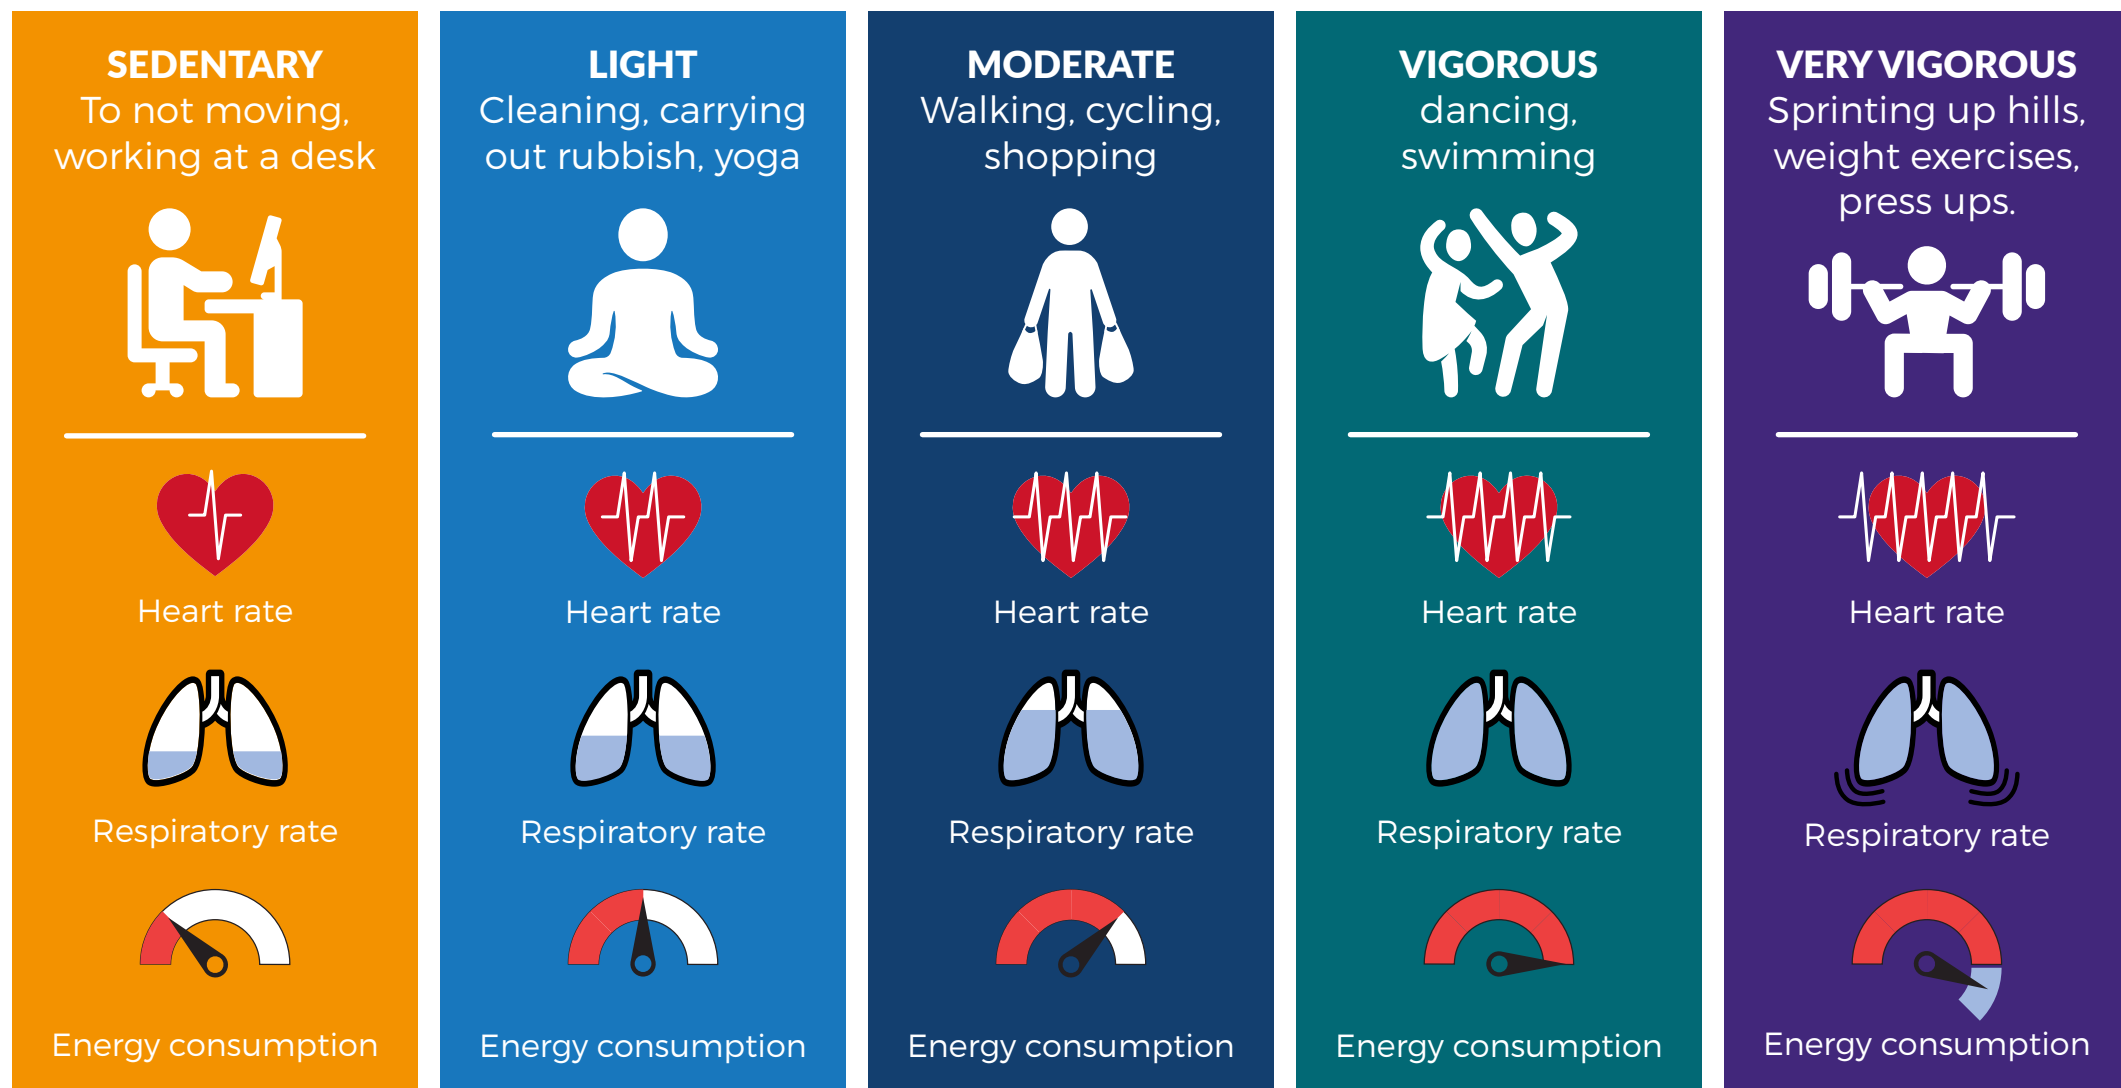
SEDENTARY
To not moving, working at a desk

Heart rate

Respiratory rate

Energy consumption

LIGHT
Cleaning, carrying out rubbish, yoga

Heart rate

Respiratory rate

Energy consumption

MODERATE
Walking, cycling, shopping

Heart rate

Respiratory rate

Energy consumption

VIGOROUS
dancing, swimming

Heart rate

Respiratory rate

Energy consumption

VERY VIGOROUS
Sprinting up hills, weight exercises, press ups.

Heart rate

Respiratory rate

Energy consumption